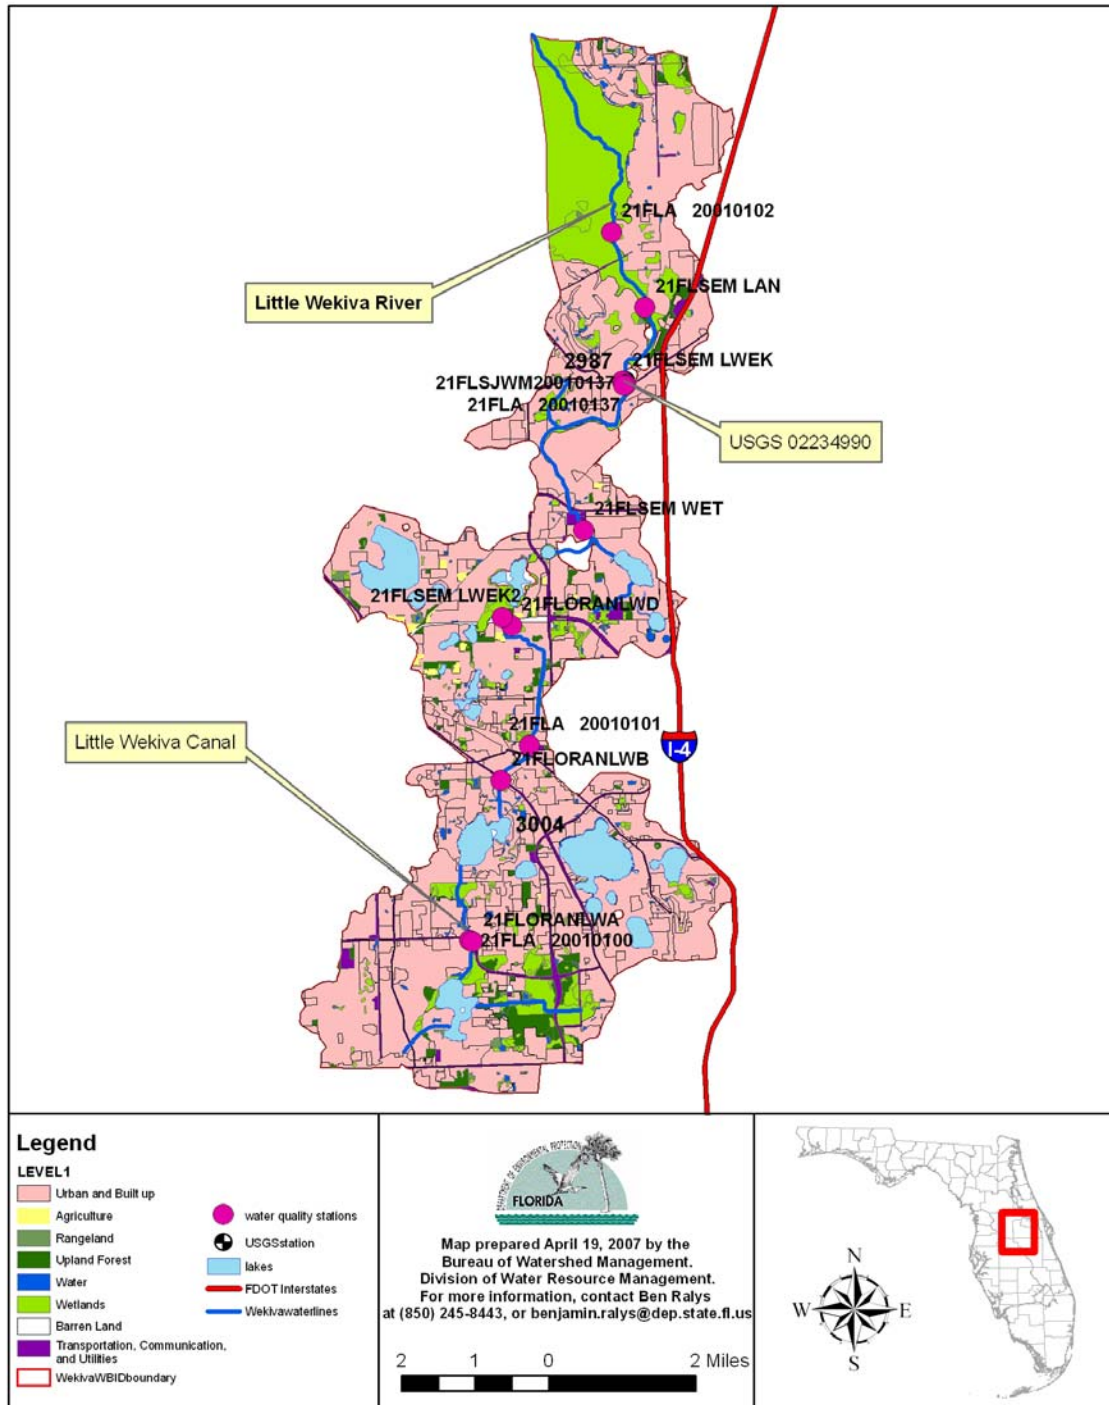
21FLA 20010102

Little Wekiva River

21FLSEM LAN

2987 21FLSEM LWEK
21FLSJWM20010137
21FLA 20010137

USGS 02234990

21FLSEM WET

21FLSEM LWEK2 21FLORANLWD

21FLA 20010101
21FLORANLWB

Little Wekiva Canal

I-4

3004

21FLORANLWA
21FLA 20010100

Legend
LEVEL1
Urban and Built up
Agriculture
Rangeland
Upland Forest
Water
Wetlands
Barren Land
Transportation, Communication, and Utilities
WekivaWBIDboundary
water quality stations
USGSstation
lakes
FDOT Interstates
Wekivawaterlines

DEPARTMENT OF ENVIRONMENTAL PROTECTION
FLORIDA

Map prepared April 19, 2007 by the
Bureau of Watershed Management.
Division of Water Resource Management.
For more information, contact Ben Ralys
at (850) 245-8443, or benjamin.ralys@dep.state.fl.us

2 1 0 2 Miles

N
W E
S